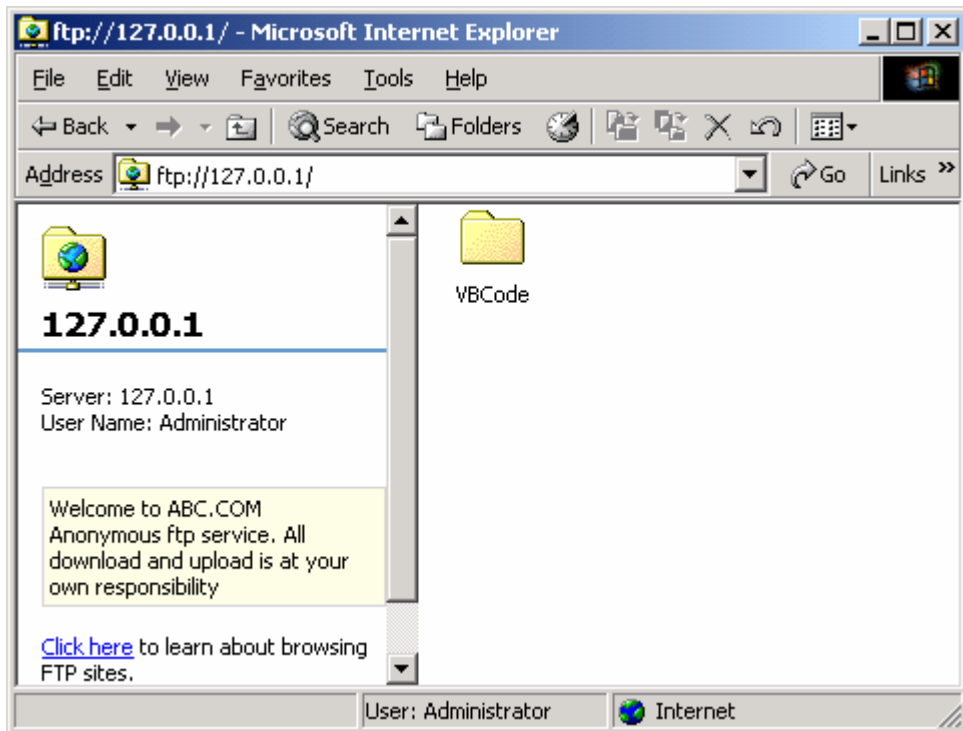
ftp://127.0.0.1/ - Microsoft Internet Explorer

File Edit View Favorites Tools Help

Back Search Folders

Address ftp://127.0.0.1/ Go Links »

127.0.0.1

Server: 127.0.0.1
User Name: Administrator

Welcome to ABC.COM Anonymous ftp service. All download and upload is at your own responsibility

Click here to learn about browsing FTP sites.

VBCode

User: Administrator Internet